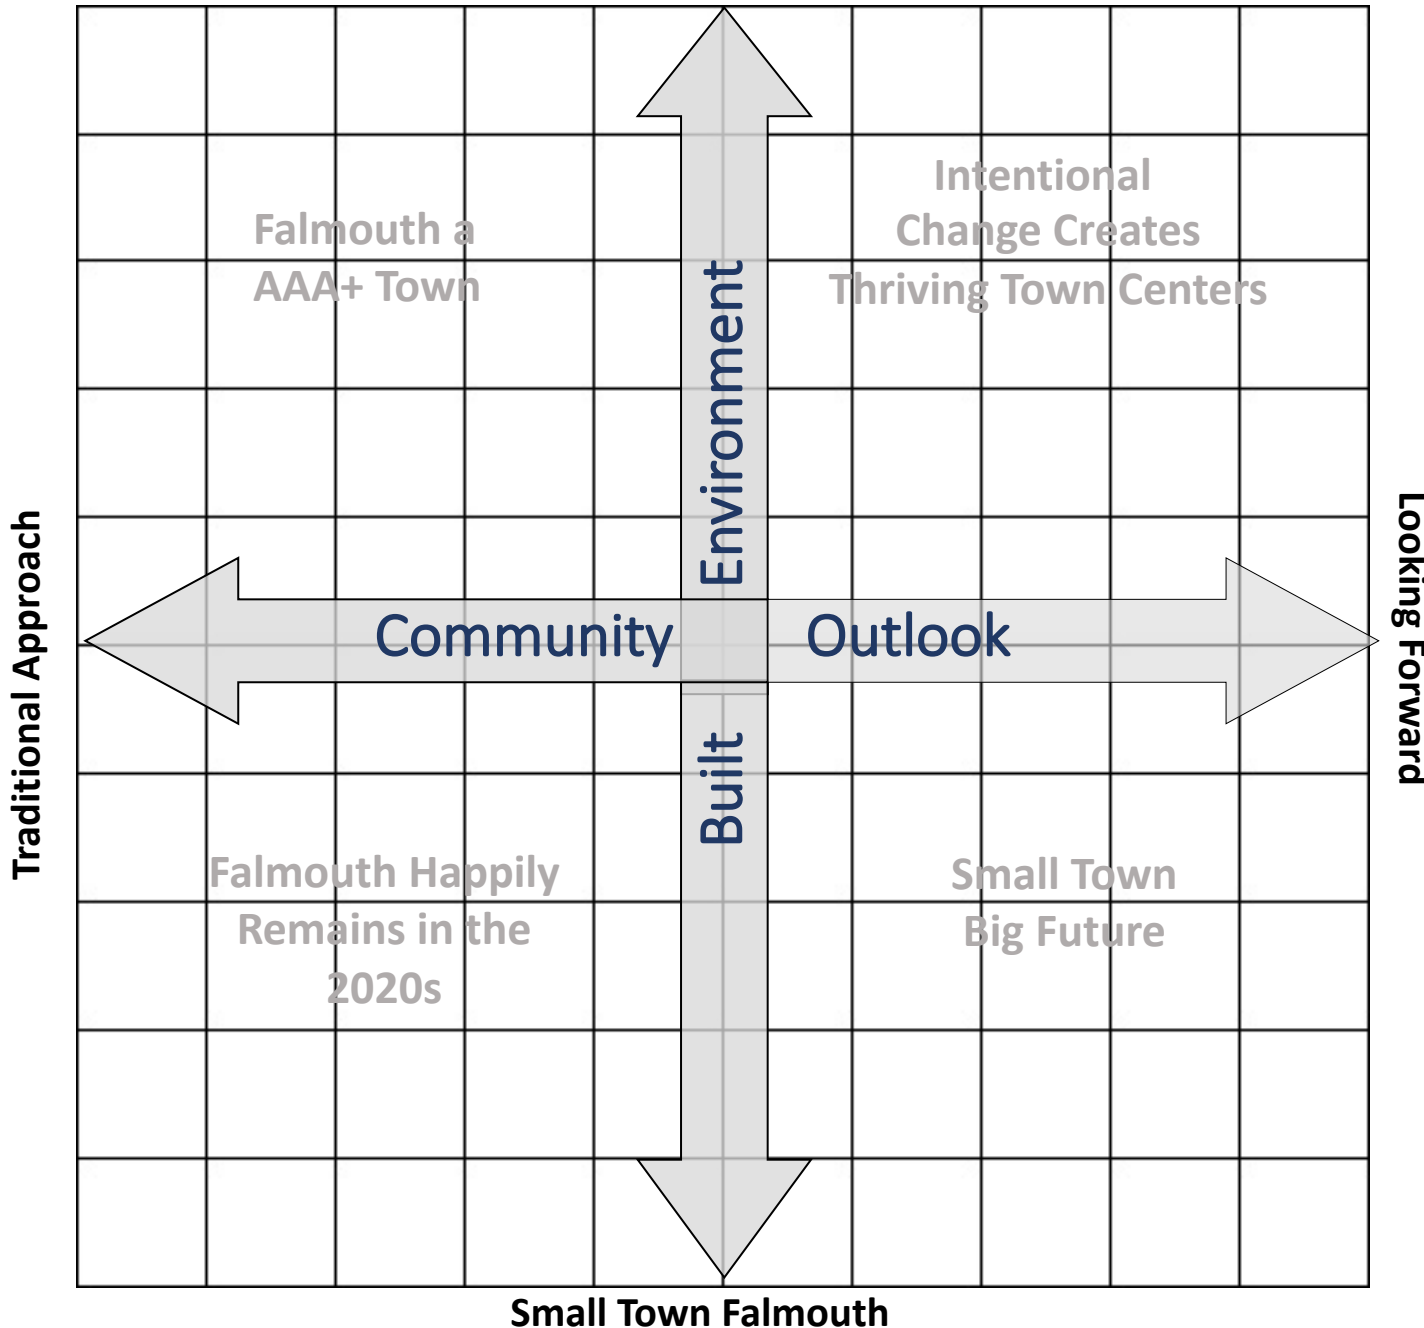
Falmouth a AAA+ Town

Intentional Change Creates Thriving Town Centers

Environment

Traditional Approach

Community

Outlook

Looking Forward

Built

Falmouth Happily Remains in the 2020s

Small Town Big Future

Small Town Falmouth